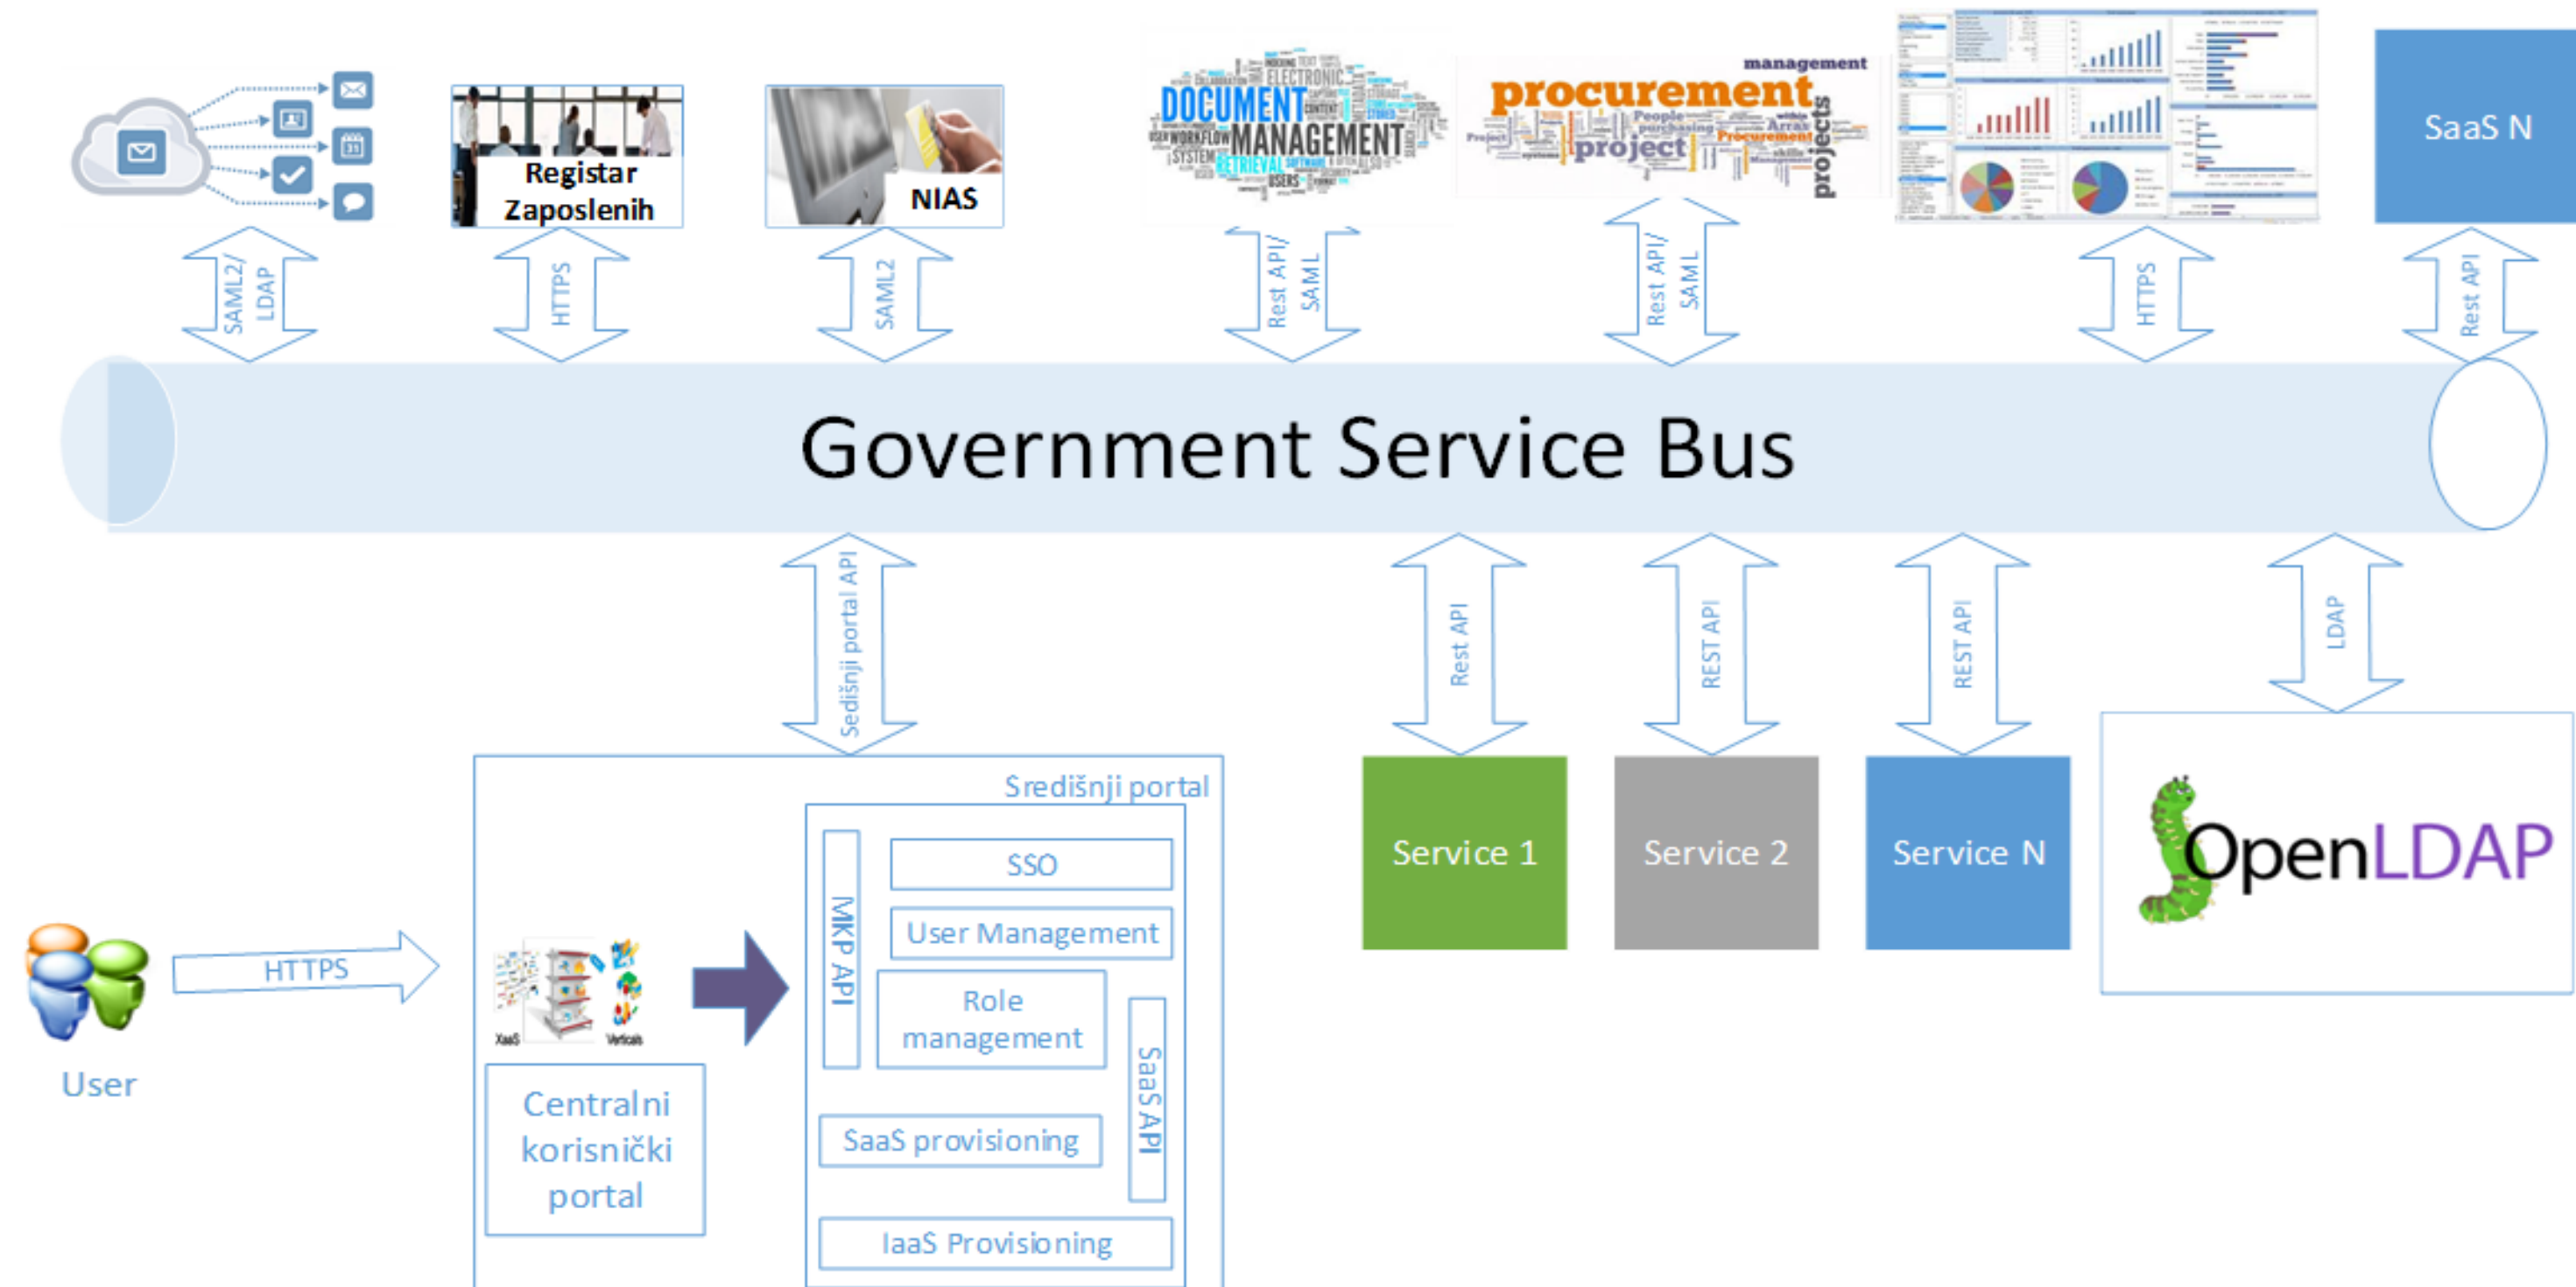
Registar Zaposlenih

NIAS

DOCUMENT MANAGEMENT

procurement management project projects

SaaS N

SAML2/ LDAP

HTTPS

SAML2

Rest API/ SAML

Rest API/ SAML

HTTPS

Rest API

Government Service Bus

Središnji portal API

Rest API

REST API

REST API

LDAP

Središnji portal

SSO

User Management

MKP API

Role management

SaaS API

SaaS provisioning

IaaS Provisioning

Centralni korisnički portal

HTTPS

User

Service 1

Service 2

Service N

OpenLDAP